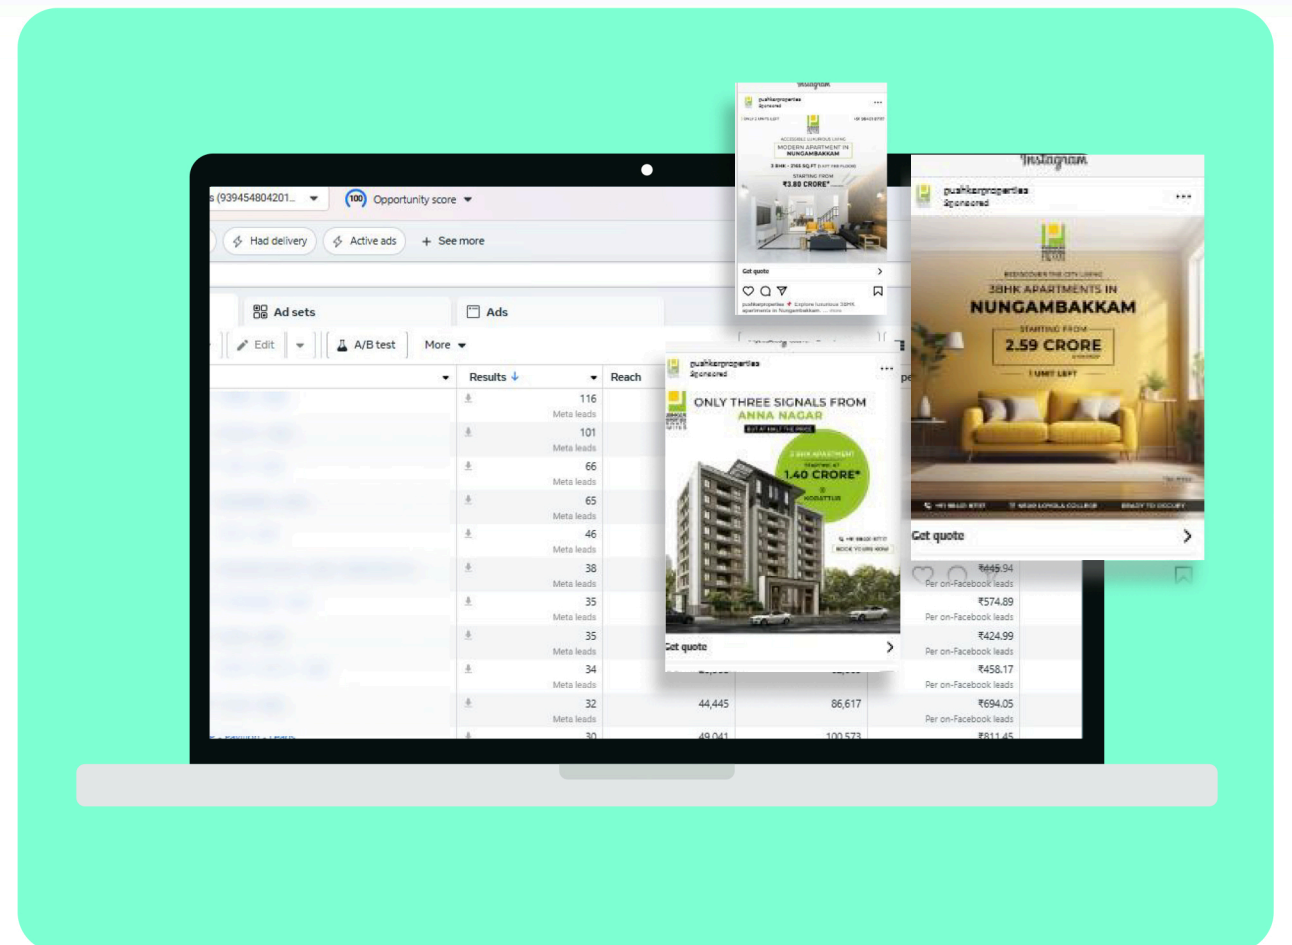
s (939454804201... Opportunity score
Had delivery Active ads + See more
Ad sets Ads
Edit A/B test More
Results Reach
116 Meta leads
101 Meta leads
66 Meta leads
65 Meta leads
46 Meta leads
38 Meta leads
35 Meta leads
35 Meta leads
34 Meta leads
32 Meta leads 44,445 86,617
30 49,041 100,573

₹445.94 Per on-Facebook leads
₹574.89 Per on-Facebook leads
₹424.99 Per on-Facebook leads
₹458.17 Per on-Facebook leads
₹694.05 Per on-Facebook leads
₹811.45

Instagram
pushkarproperties
Sponsored
MODERN APARTMENT IN NUNGAMBAKKAM
STARTING FROM ₹3.80 CRORE*
Get quote

pushkarproperties
Sponsored
ONLY THREE SIGNALS FROM ANNA NAGAR
1.40 CRORE*
Get quote

Instagram
pushkarproperties
Sponsored
3BHK APARTMENTS IN NUNGAMBAKKAM
STARTING FROM
2.59 CRORE
1 UNIT LEFT
Get quote